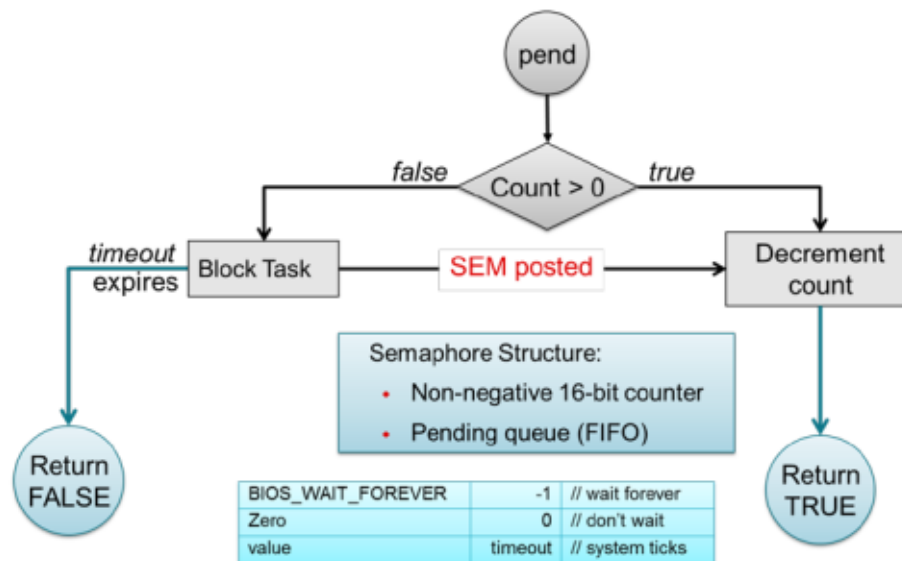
pend

false

Count > 0

true

timeout expires

Block Task

SEM posted

Decrement count

Semaphore Structure:

• Non-negative 16-bit counter

• Pending queue (FIFO)

Return FALSE

Return TRUE

| BIOS_WAIT_FOREVER | -1 | // wait forever |
|---|---|---|
| Zero | 0 | // don't wait |
| value | timeout | // system ticks |